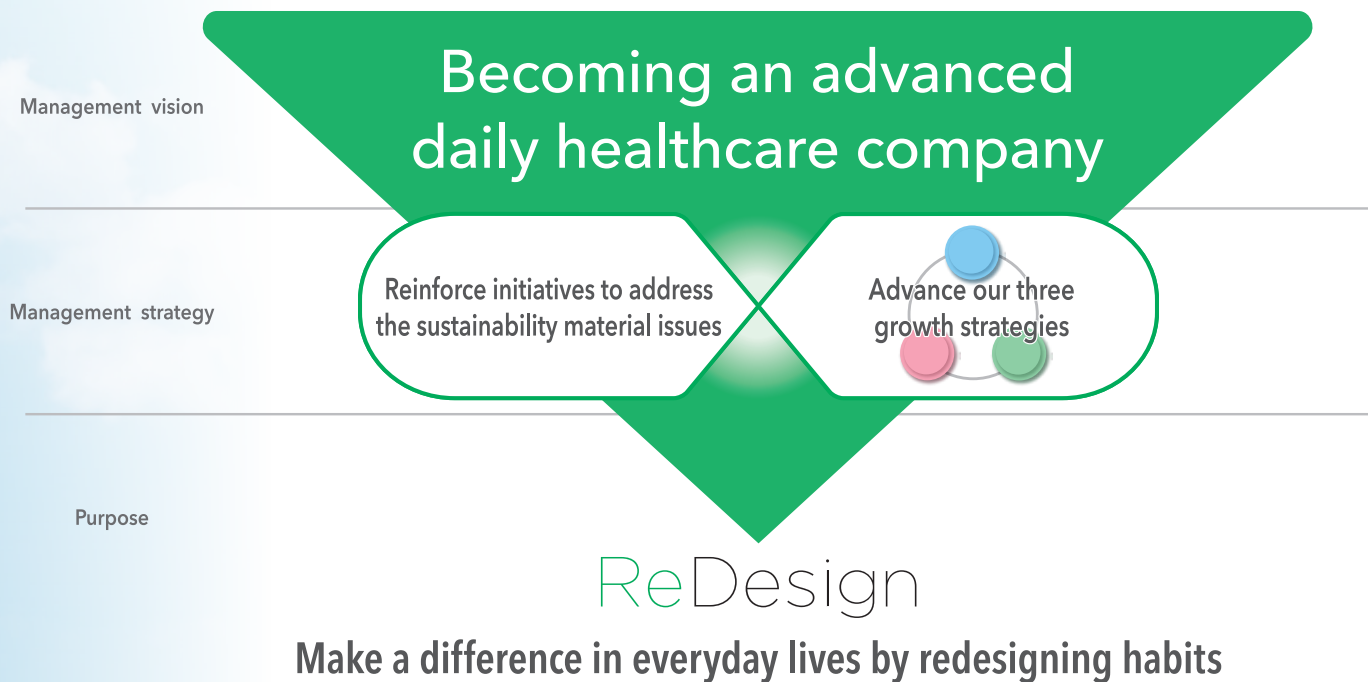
Management vision

Becoming an advanced daily healthcare company

Management strategy

Reinforce initiatives to address the sustainability material issues

Advance our three growth strategies

Purpose

ReDesign

Make a difference in everyday lives by redesigning habits